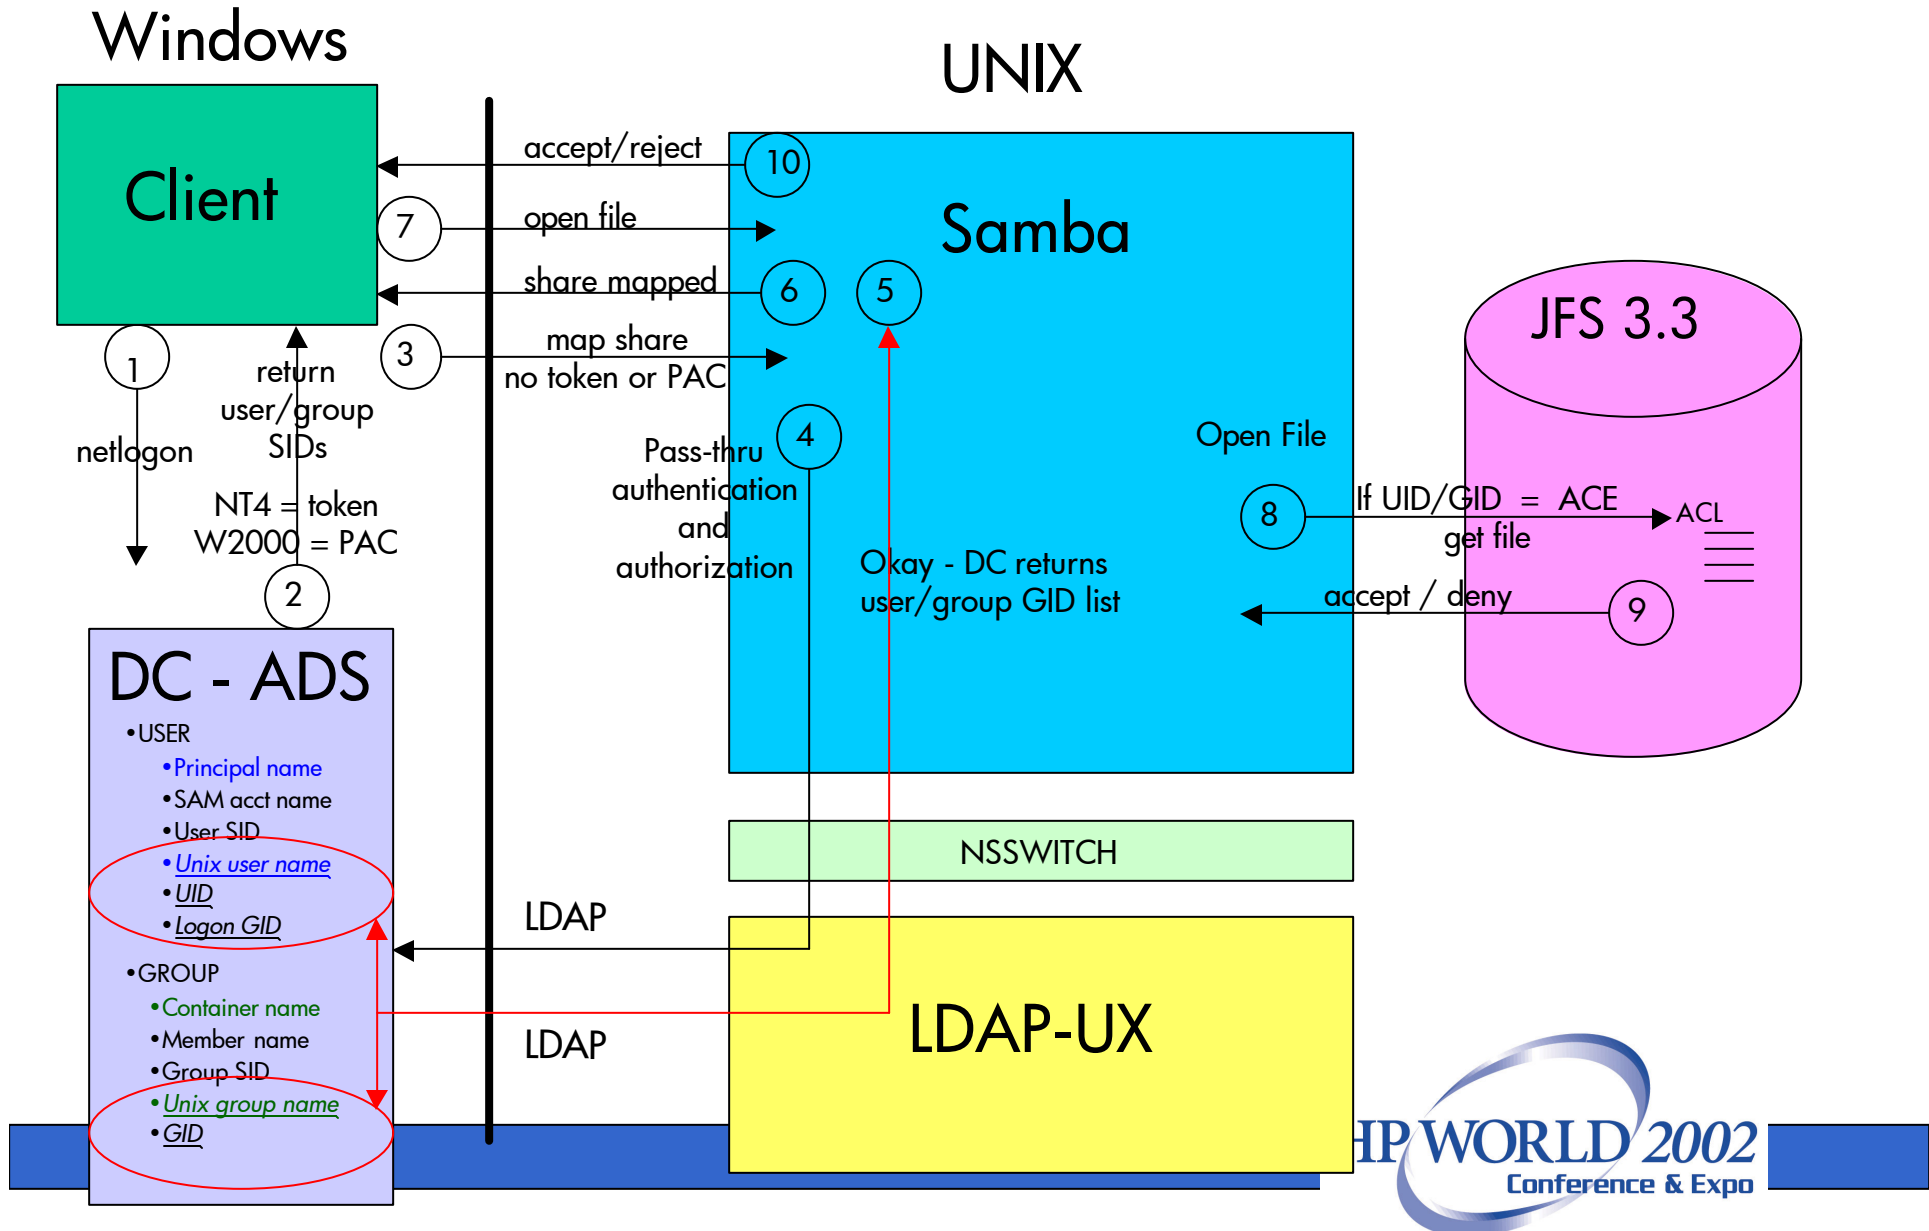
Windows

UNIX

Client

accept/reject

10

7

open file

Samba

share mapped

6

5

JFS 3.3

3

map share
no token or PAC

1

return
user/group
SIDs

netlogon

NT4 = token
W2000 = PAC

2

4

Pass-thru
authentication
and
authorization

Open File

8

If UID/GID = ACE
get file

ACL

Okay - DC returns
user/group GID list

accept / deny

9

DC - ADS

•USER
•Principal name
•SAM acct name
•User SID
•Unix user name
•UID
•Logon GID
•GROUP
•Container name
•Member name
•Group SID
•Unix group name
•GID

NSSWITCH

LDAP

LDAP-UX

LDAP

HP WORLD 2002
Conference & Expo